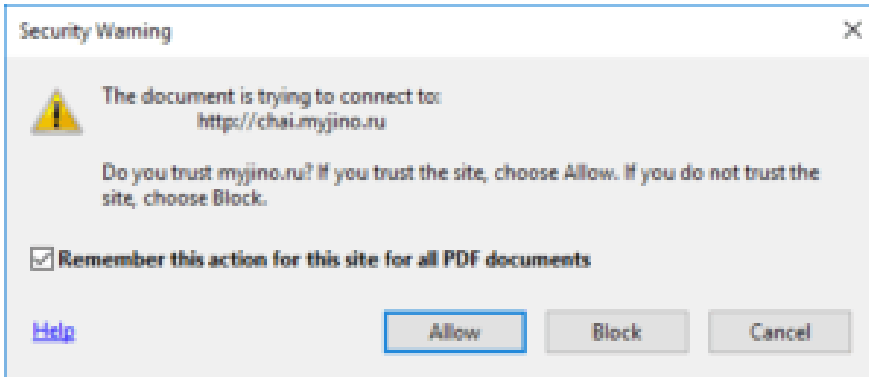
Security Warning

The document is trying to connect to:
http://chai.myjino.ru

Do you trust myjino.ru? If you trust the site, choose Allow. If you do not trust the site, choose Block.

Remember this action for this site for all PDF documents

Help

Allow

Block

Cancel